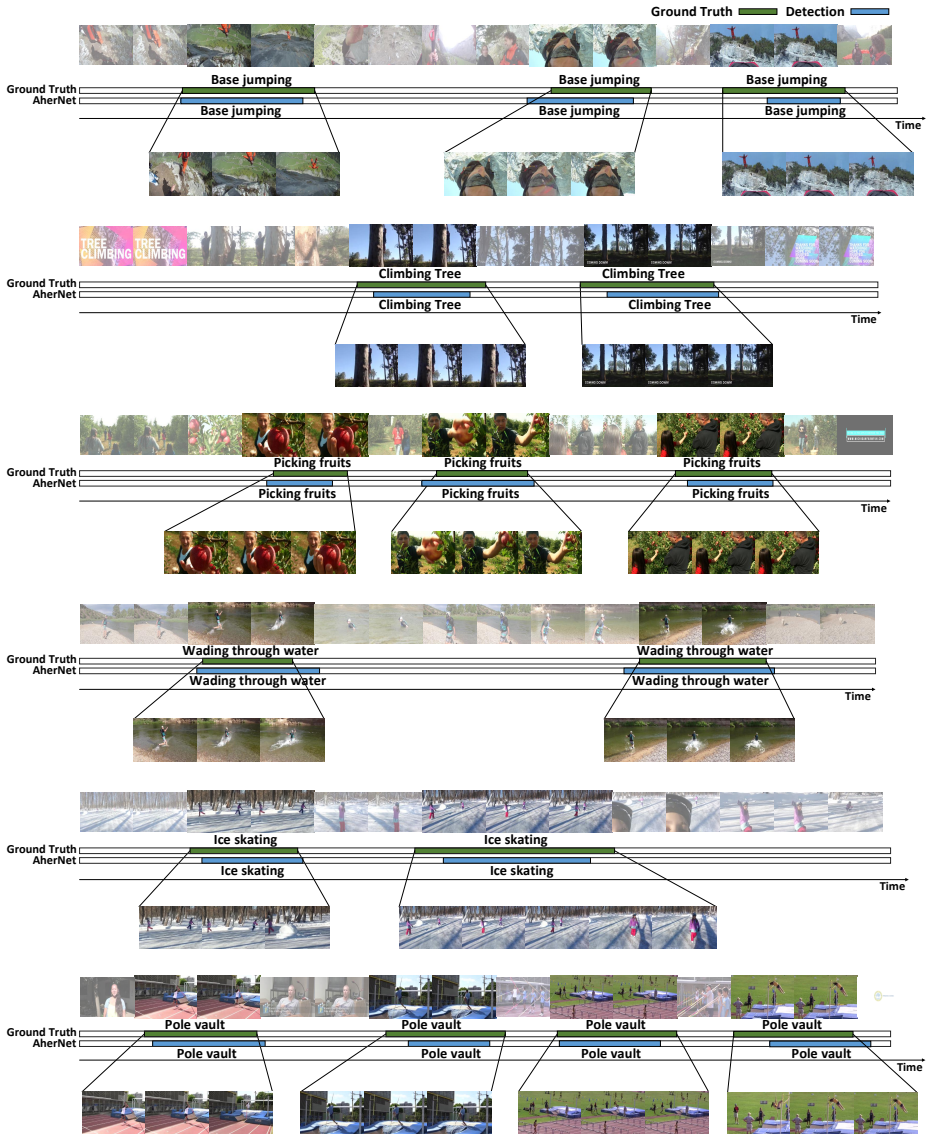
Ground Truth Detection

Ground Truth
AherNet
Base jumping Base jumping Base jumping
Base jumping Base jumping Base jumping
Time

TREE CLIMBING TREE CLIMBING

Ground Truth
AherNet
Climbing Tree Climbing Tree
Climbing Tree Climbing Tree
Time

Ground Truth
AherNet
Picking fruits Picking fruits Picking fruits
Picking fruits Picking fruits Picking fruits
Time

Ground Truth
AherNet
Wading through water Wading through water
Wading through water Wading through water
Time

Ground Truth
AherNet
Ice skating Ice skating
Ice skating Ice skating
Time

Ground Truth
AherNet
Pole vault Pole vault Pole vault Pole vault
Pole vault Pole vault Pole vault Pole vault
Time